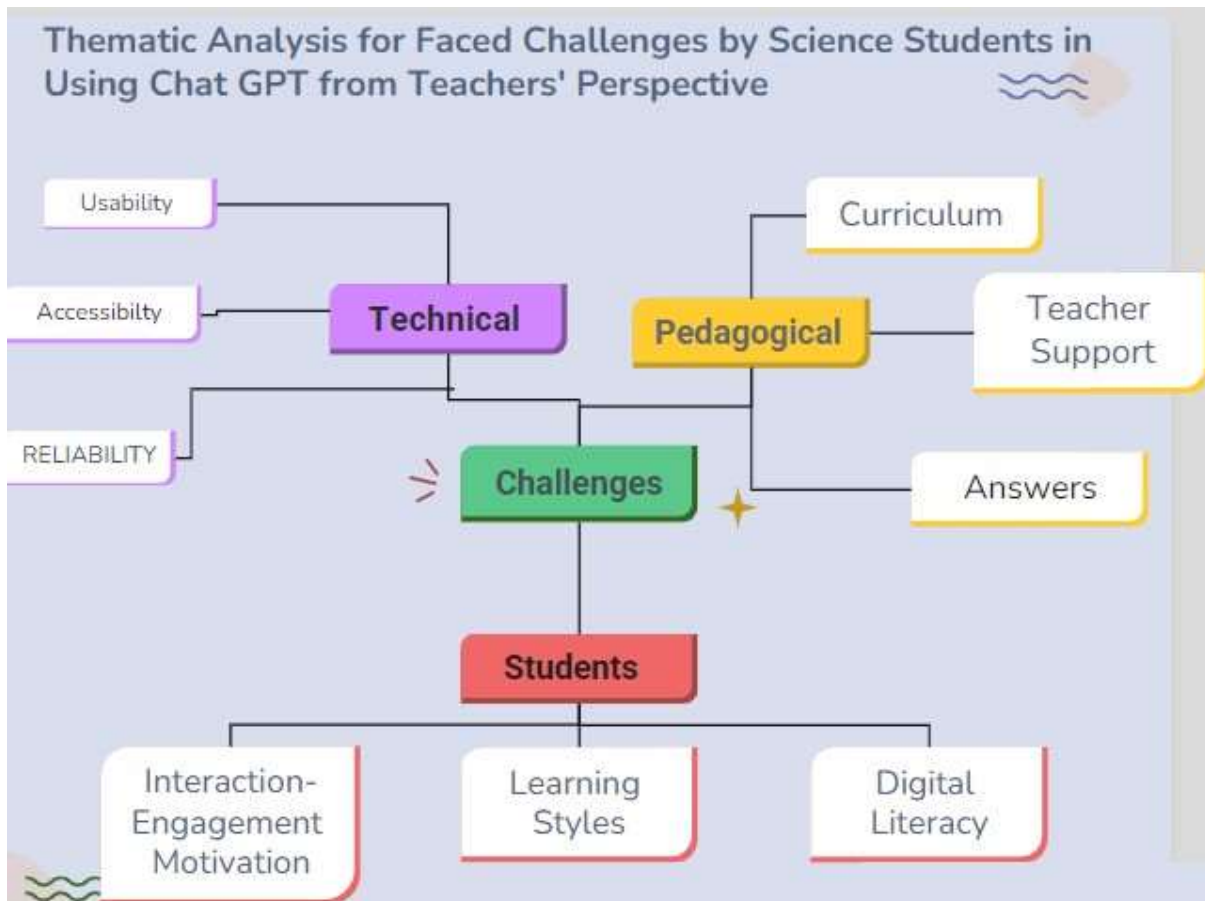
Thematic Analysis for Faced Challenges by Science Students in Using Chat GPT from Teachers' Perspective

Usability

Accessibilty

Technical

RELIABILITY

Curriculum

Pedagogical

Teacher Support

Challenges

Answers

Students

Interaction-Engagement Motivation

Learning Styles

Digital Literacy